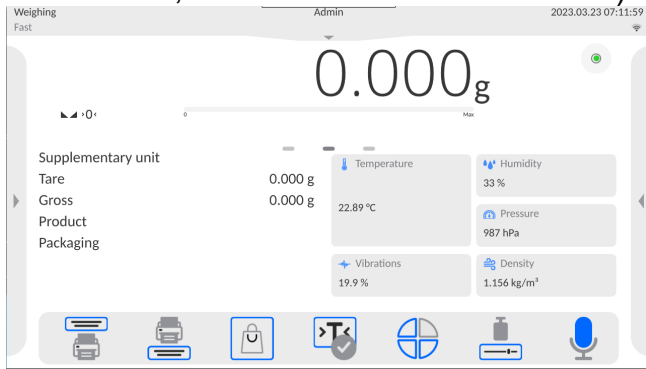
Weighing
Fast
Admin
2023.03.23 07:11:59

0.000 g

›0‹
0
Max

Supplementary unit
Tare 0.000 g
Gross 0.000 g
Product
Packaging

Temperature
22.89 °C

Humidity
33 %

Pressure
987 hPa

Vibrations
19.9 %

Density
1.156 kg/m³

›T‹